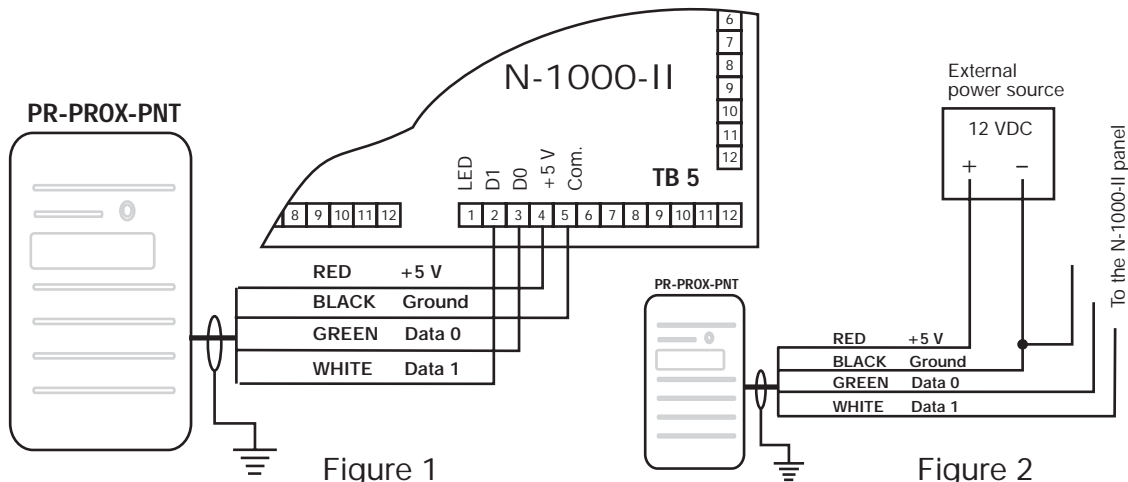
PR-PROX-PNT

N-1000-II

6
7
8
9
10
11
12

LED
D1
D0
+5 V
Com.

TB 5

8 9 10 11 12

1 2 3 4 5 6 7 8 9 10 11 12

RED +5 V
BLACK Ground
GREEN Data 0
WHITE Data 1

Figure 1

External power source

12 VDC

+ −

To the N-1000-II panel

PR-PROX-PNT

RED +5 V
BLACK Ground
GREEN Data 0
WHITE Data 1

Figure 2